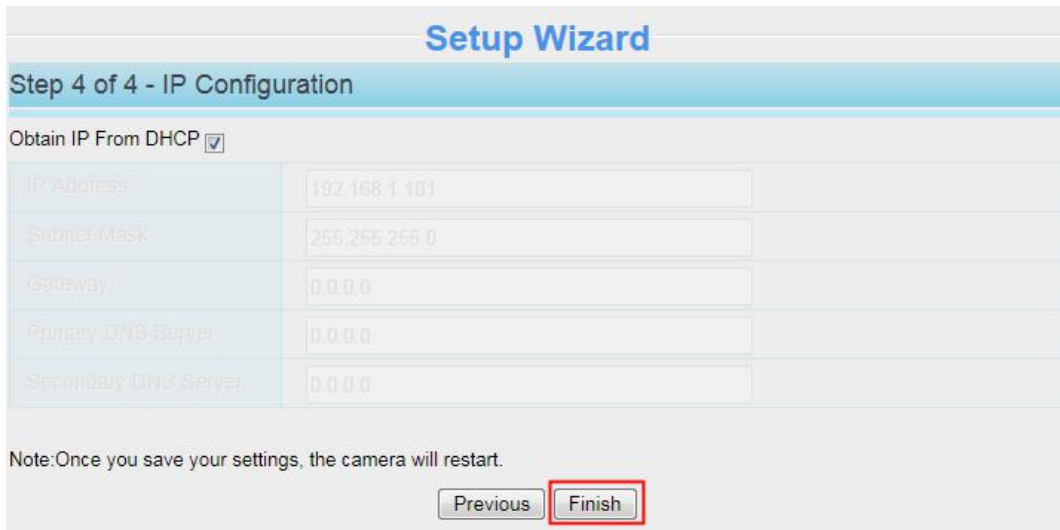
Setup Wizard

Step 4 of 4 - IP Configuration

Obtain IP From DHCP

| IP Address | 192.168.1.101 |
|---|---|
| Subnet Mask | 255.255.255.0 |
| Gateway | 0.0.0.0 |
| Primary DNS Server | 0.0.0.0 |
| Secondary DNS Server | 0.0.0.0 |

Note:Once you save your settings, the camera will restart.

Previous Finish